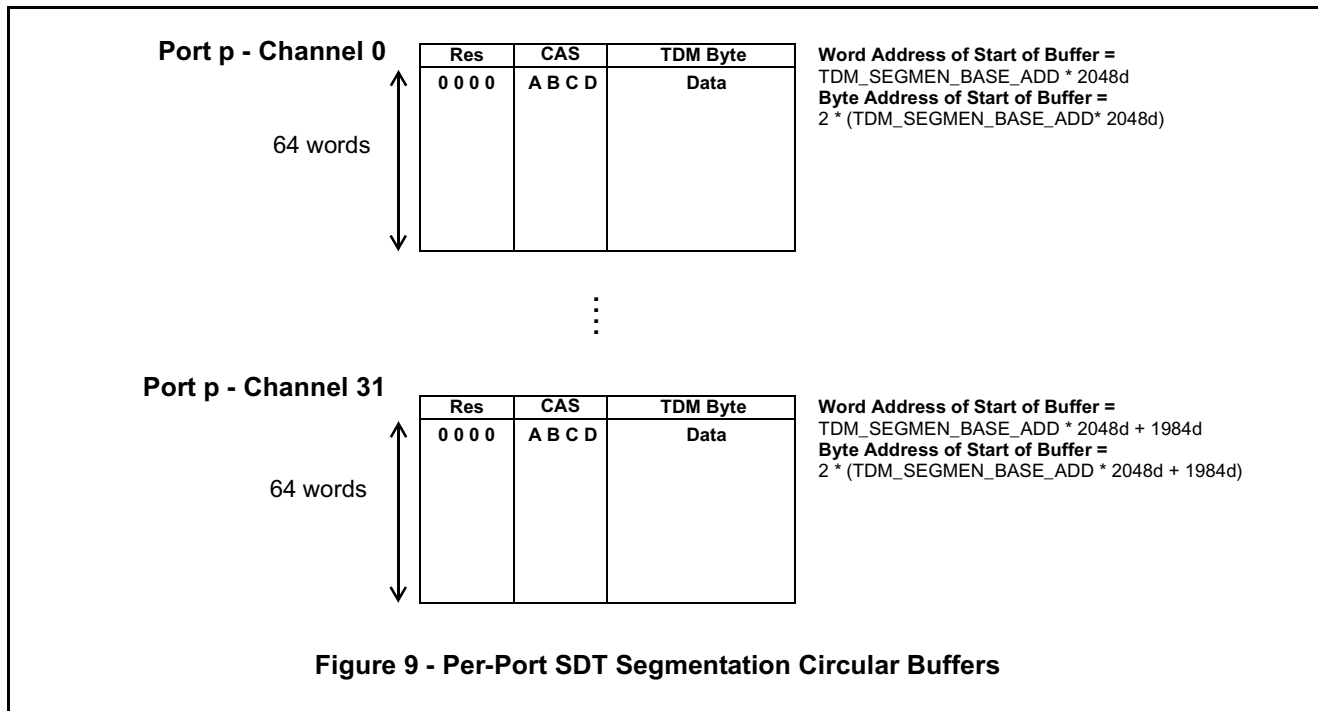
Port p - Channel 0

| Res | CAS | TDM Byte |
|---|---|---|
| 0 0 0 0 | A B C D | Data |

64 words

Word Address of Start of Buffer =
TDM_SEGMEN_BASE_ADD * 2048d
Byte Address of Start of Buffer =
2 * (TDM_SEGMEN_BASE_ADD* 2048d)

⋮

Port p - Channel 31

| Res | CAS | TDM Byte |
|---|---|---|
| 0 0 0 0 | A B C D | Data |

64 words

Word Address of Start of Buffer =
TDM_SEGMEN_BASE_ADD * 2048d + 1984d
Byte Address of Start of Buffer =
2 * (TDM_SEGMEN_BASE_ADD * 2048d + 1984d)

Figure 9 - Per-Port SDT Segmentation Circular Buffers